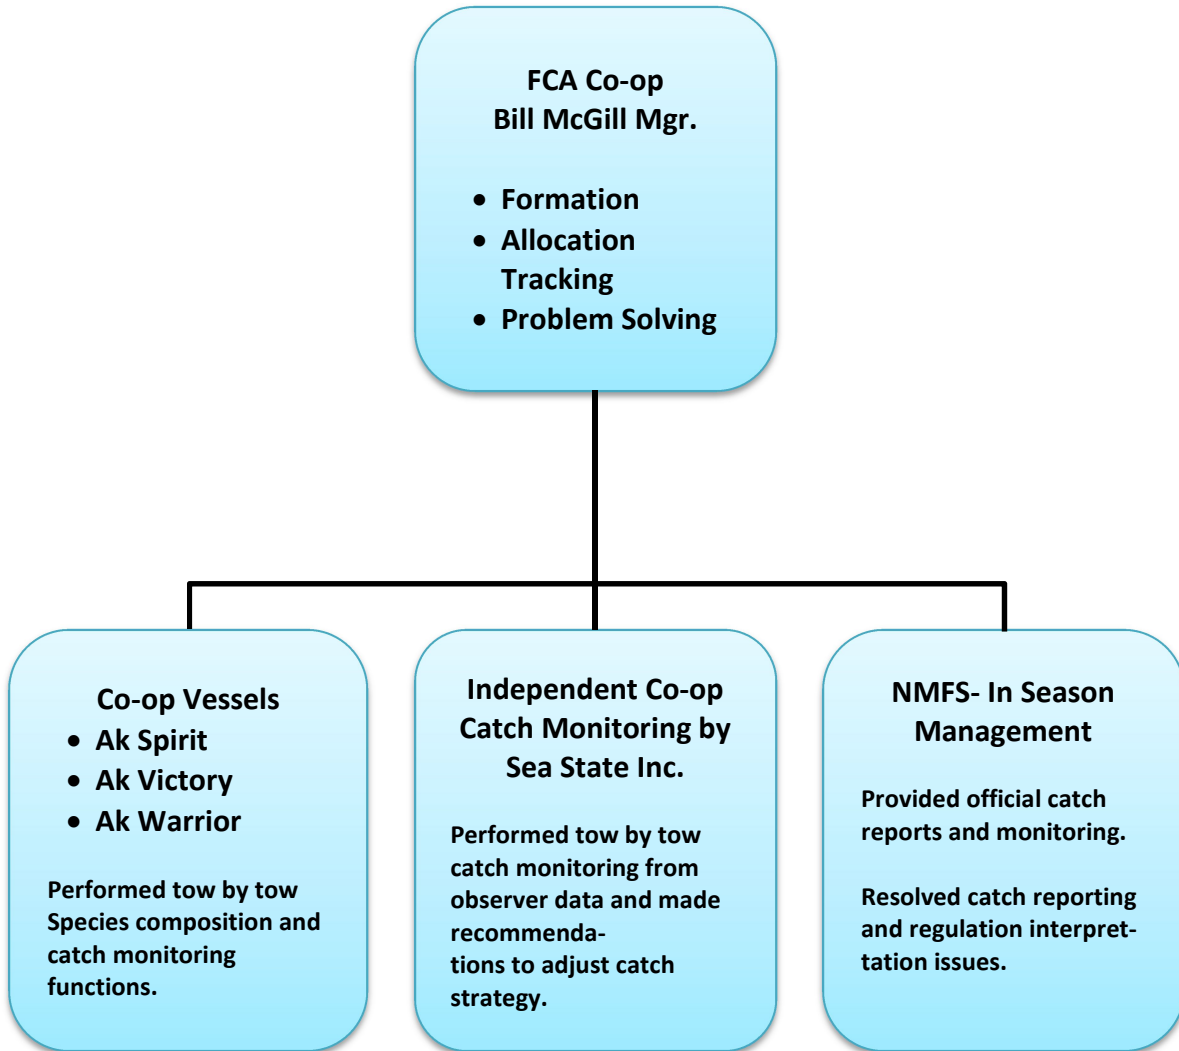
FCA Co-op
Bill McGill Mgr.

- Formation
- Allocation Tracking
- Problem Solving

Co-op Vessels
- Ak Spirit
- Ak Victory
- Ak Warrior

Performed tow by tow Species composition and catch monitoring functions.

Independent Co-op Catch Monitoring by Sea State Inc.

Performed tow by tow catch monitoring from observer data and made recommendations to adjust catch strategy.

NMFS- In Season Management

Provided official catch reports and monitoring.

Resolved catch reporting and regulation interpretation issues.